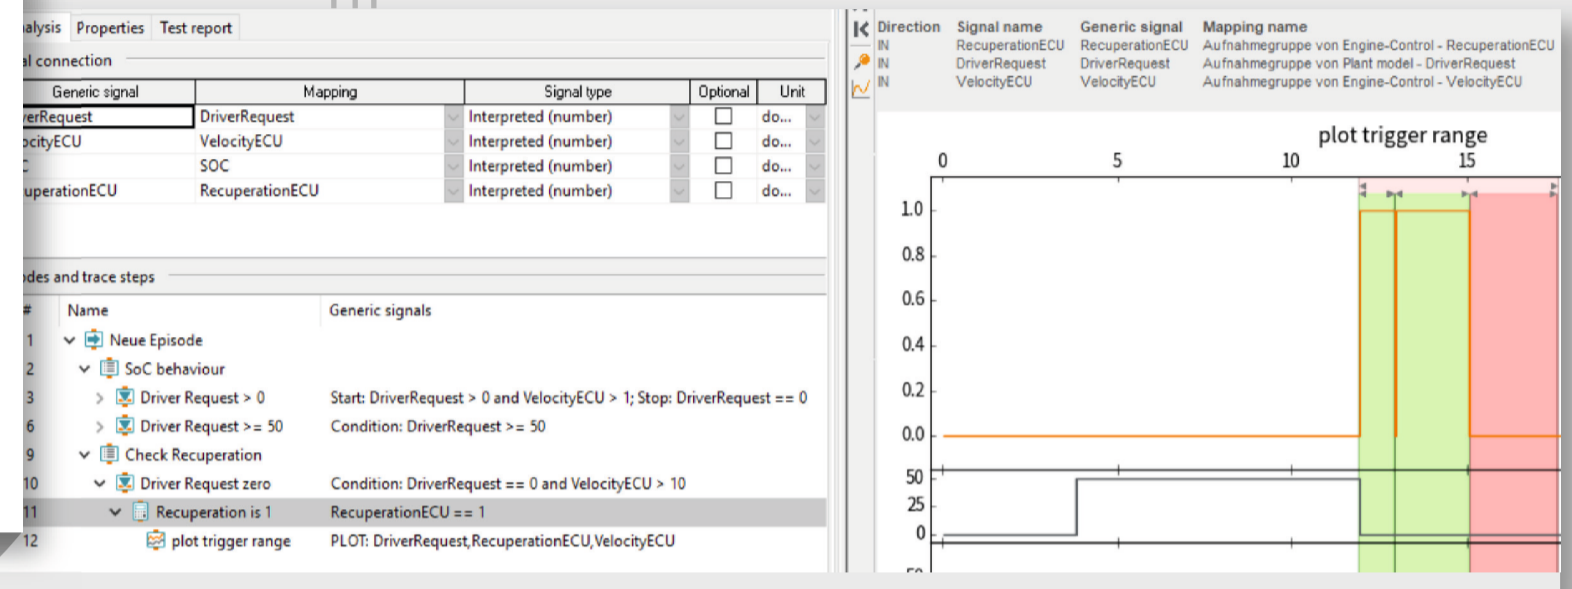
alysis Properties Test report

al connection

| Generic signal | Mapping | Signal type | Optional | Unit |
|---|---|---|---|---|
| erRequest | DriverRequest | Interpreted (number) | ☐ | do... |
| ocityECU | VelocityECU | Interpreted (number) | ☐ | do... |
| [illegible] | SOC | Interpreted (number) | ☐ | do... |
| uperationECU | RecuperationECU | Interpreted (number) | ☐ | do... |

des and trace steps

| # | Name | Generic signals |
|---|---|---|
| 1 | Neue Episode | |
| 2 | SoC behaviour | |
| 3 | Driver Request > 0 | Start: DriverRequest > 0 and VelocityECU > 1; Stop: DriverRequest == 0 |
| 6 | Driver Request >= 50 | Condition: DriverRequest >= 50 |
| 9 | Check Recuperation | |
| 10 | Driver Request zero | Condition: DriverRequest == 0 and VelocityECU > 10 |
| 11 | Recuperation is 1 | RecuperationECU == 1 |
| 12 | plot trigger range | PLOT: DriverRequest,RecuperationECU,VelocityECU |

| Direction | Signal name | Generic signal | Mapping name |
|---|---|---|---|
| IN | RecuperationECU | RecuperationECU | Aufnahmegruppe von Engine-Control - RecuperationECU |
| IN | DriverRequest | DriverRequest | Aufnahmegruppe von Plant model - DriverRequest |
| IN | VelocityECU | VelocityECU | Aufnahmegruppe von Engine-Control - VelocityECU |

plot trigger range

0 5 10 15

1.0
0.8
0.6
0.4
0.2
0.0

50
25
0